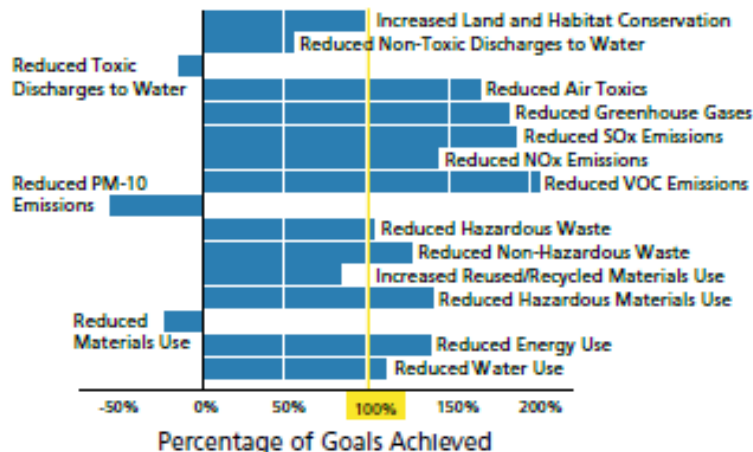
Increased Land and Habitat Conservation
Reduced Non-Toxic Discharges to Water
Reduced Toxic Discharges to Water
Reduced Air Toxics
Reduced Greenhouse Gases
Reduced SOx Emissions
Reduced NOx Emissions
Reduced PM-10 Emissions
Reduced VOC Emissions
Reduced Hazardous Waste
Reduced Non-Hazardous Waste
Increased Reused/Recycled Materials Use
Reduced Hazardous Materials Use
Reduced Materials Use
Reduced Energy Use
Reduced Water Use

-50%
0%
50%
100%
150%
200%

Percentage of Goals Achieved